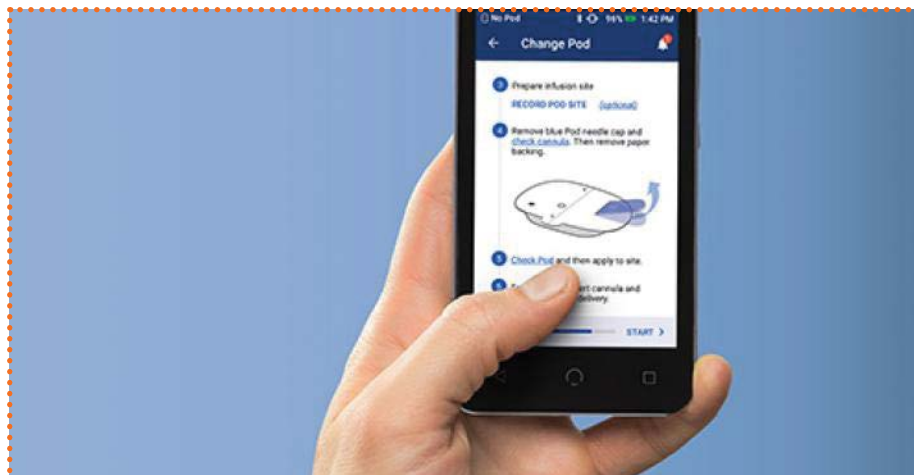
No Pod 96% 1:42 PM

Change Pod

3 Prepare infusion site

RECORD POD SITE (optional)

4 Remove blue Pod needle cap and check cannula. Then remove paper backing.

5 Check Pod and then apply to site.

6 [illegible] art cannula and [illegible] delivery.

START